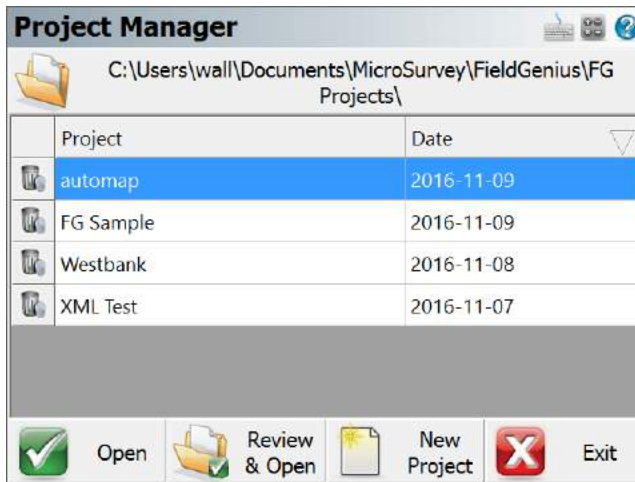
Project Manager

C:\Users\wall\Documents\MicroSurvey\FieldGenius\FG Projects\

| | Project | Date |
|---|---|---|
| | automap | 2016-11-09 |
| | FG Sample | 2016-11-09 |
| | Westbank | 2016-11-08 |
| | XML Test | 2016-11-07 |

Open

Review & Open

New Project

Exit